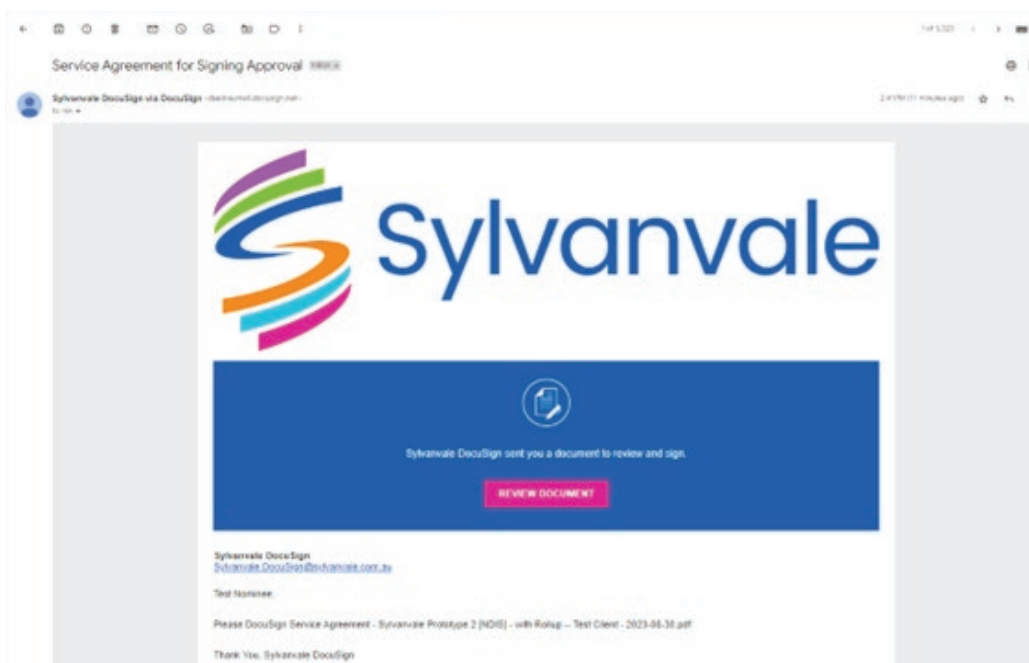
Service Agreement for Signing Approval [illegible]

Sylvanvale DocuSign via DocuSign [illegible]
to me

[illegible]

Sylvanvale

Sylvanvale DocuSign sent you a document to review and sign.

REVIEW DOCUMENT

Sylvanvale DocuSign
Sylvanvale.DocuSign@sylvanvale.com.au

Test Nominee,

Please DocuSign Service Agreement - Sylvanvale Prototype 2 [NDIS] - with Rollup -- Test Client - 2023-06-30.pdf

Thank You, Sylvanvale DocuSign